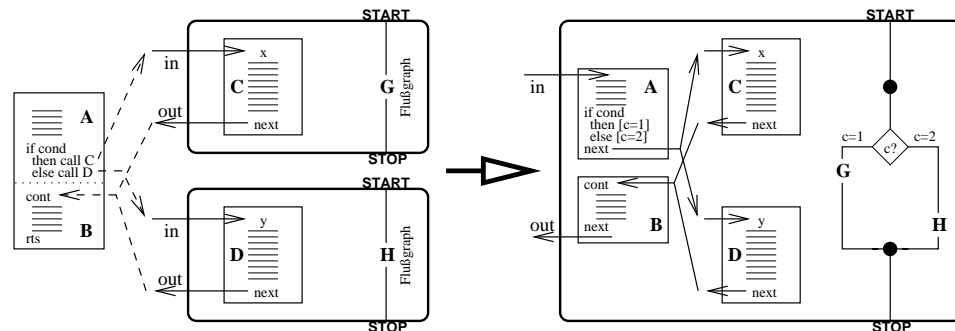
START
in
x
C
G
Flußgraph
out
next
STOP
A
if cond
then call C
else call D
cont
rts
B
START
in
y
D
H
Flußgraph
out
next
STOP

START
in
A
if cond
then [c=1]
else [c=2]
next
x
C
next
c=1
c?
c=2
G
cont
B
out
next
y
D
next
H
STOP